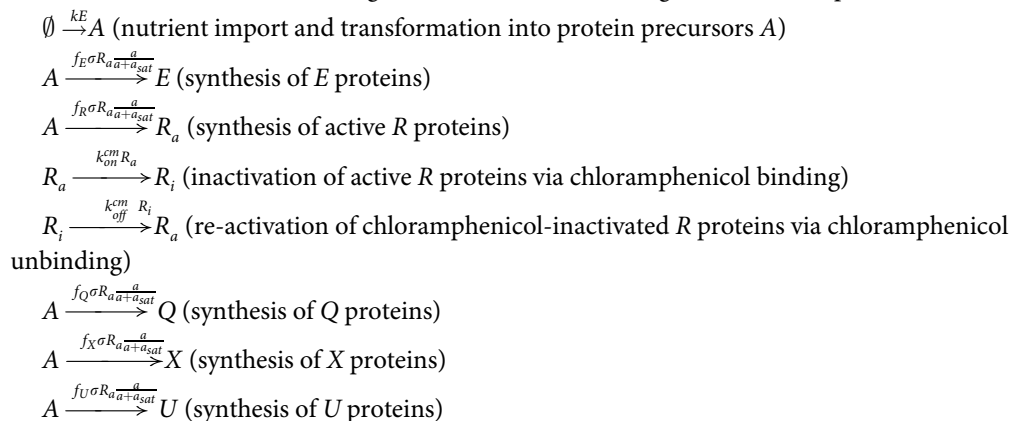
$\emptyset \xrightarrow{kE} A$ (nutrient import and transformation into protein precursors $A$)

$A \xrightarrow{f_E \sigma R_a \frac{a}{a+a_{sat}}} E$ (synthesis of $E$ proteins)

$A \xrightarrow{f_R \sigma R_a \frac{a}{a+a_{sat}}} R_a$ (synthesis of active $R$ proteins)

$R_a \xrightarrow{k_{on}^{cm} R_a} R_i$ (inactivation of active $R$ proteins via chloramphenicol binding)

$R_i \xrightarrow{k_{off}^{cm} R_i} R_a$ (re-activation of chloramphenicol-inactivated $R$ proteins via chloramphenicol unbinding)

$A \xrightarrow{f_Q \sigma R_a \frac{a}{a+a_{sat}}} Q$ (synthesis of $Q$ proteins)

$A \xrightarrow{f_X \sigma R_a \frac{a}{a+a_{sat}}} X$ (synthesis of $X$ proteins)

$A \xrightarrow{f_U \sigma R_a \frac{a}{a+a_{sat}}} U$ (synthesis of $U$ proteins)